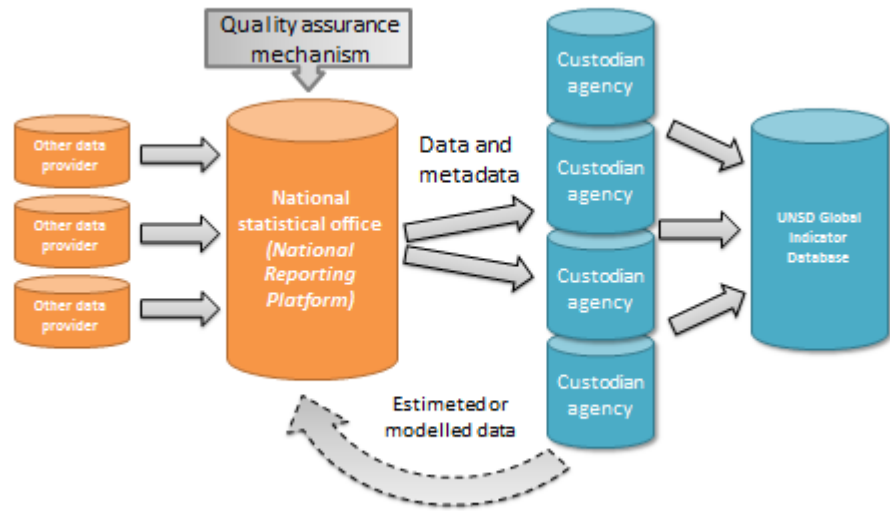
Quality assurance mechanism

Other data provider

Other data provider

Other data provider

National statistical office (National Reporting Platform)

Data and metadata

Custodian agency

Custodian agency

Custodian agency

Custodian agency

UNSD Global Indicator Database

Estimeted or modelled data